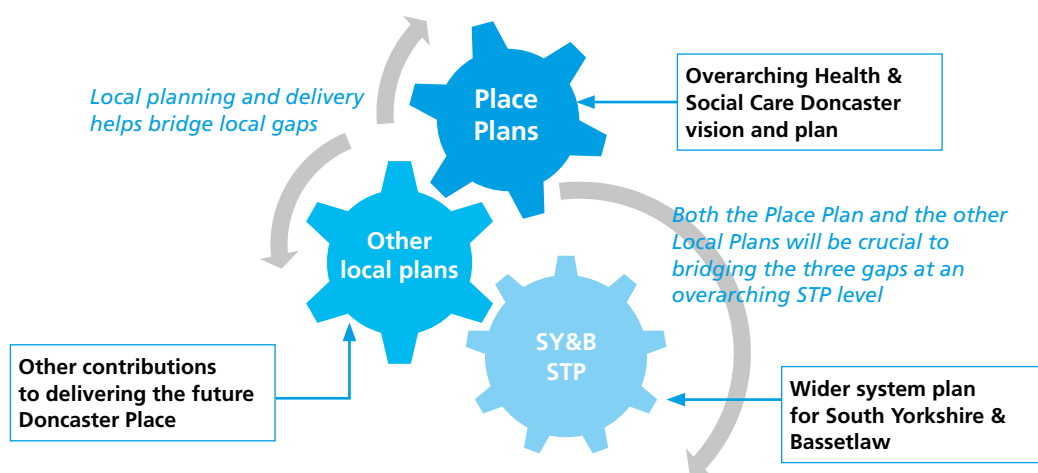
Local planning and delivery helps bridge local gaps

Place Plans

Overarching Health & Social Care Doncaster vision and plan

Other local plans

Both the Place Plan and the other Local Plans will be crucial to bridging the three gaps at an overarching STP level

SY&B STP

Other contributions to delivering the future Doncaster Place

Wider system plan for South Yorkshire & Bassetlaw